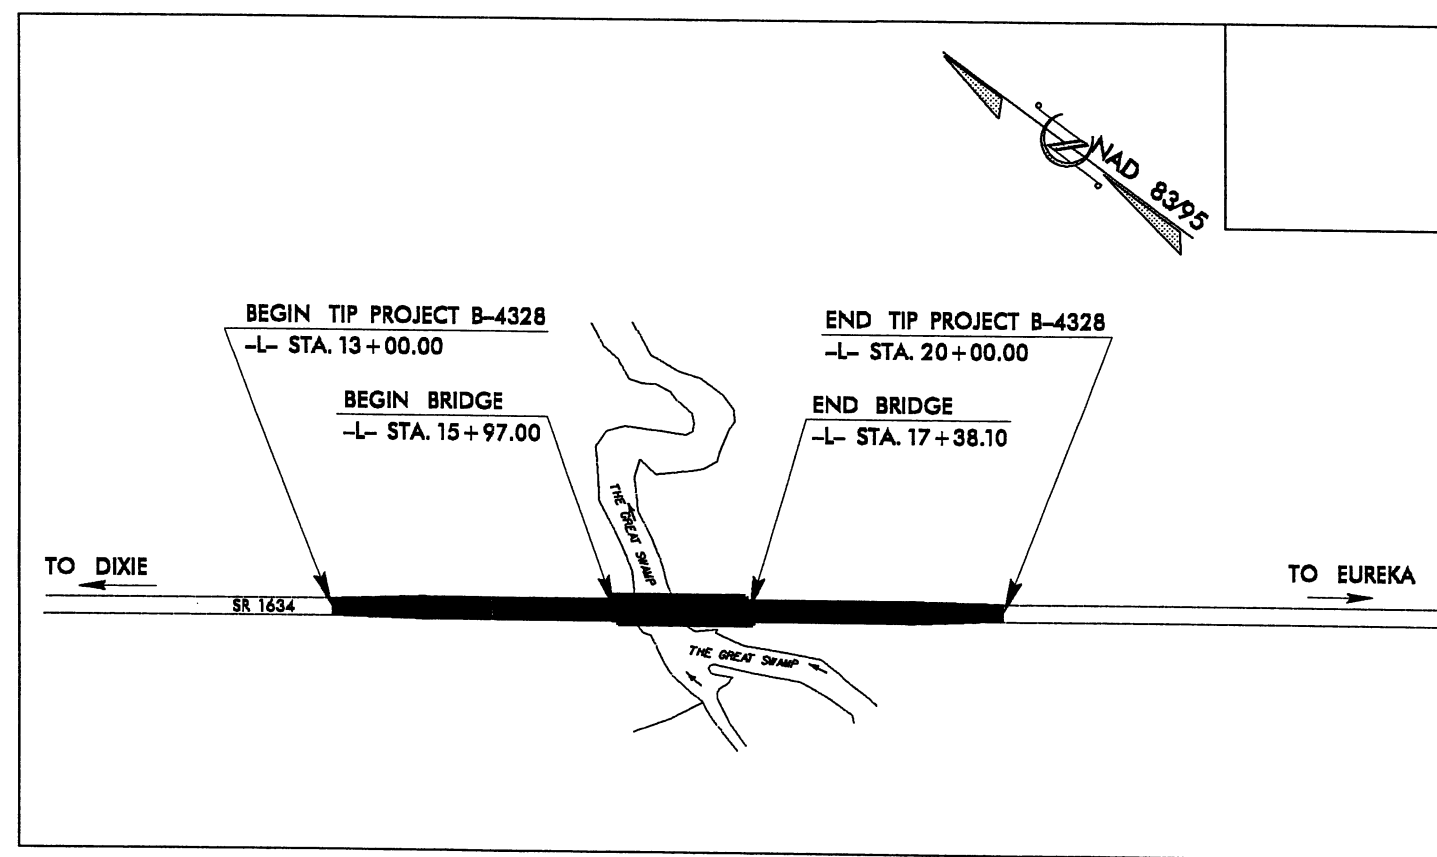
NAD 83/95

BEGIN TIP PROJECT B-4328
-L- STA. 13+00.00

BEGIN BRIDGE
-L- STA. 15+97.00

END TIP PROJECT B-4328
-L- STA. 20+00.00

END BRIDGE
-L- STA. 17+38.10

THE GREAT SWAMP

TO DIXIE

SR 1634

TO EUREKA

THE GREAT SWAMP